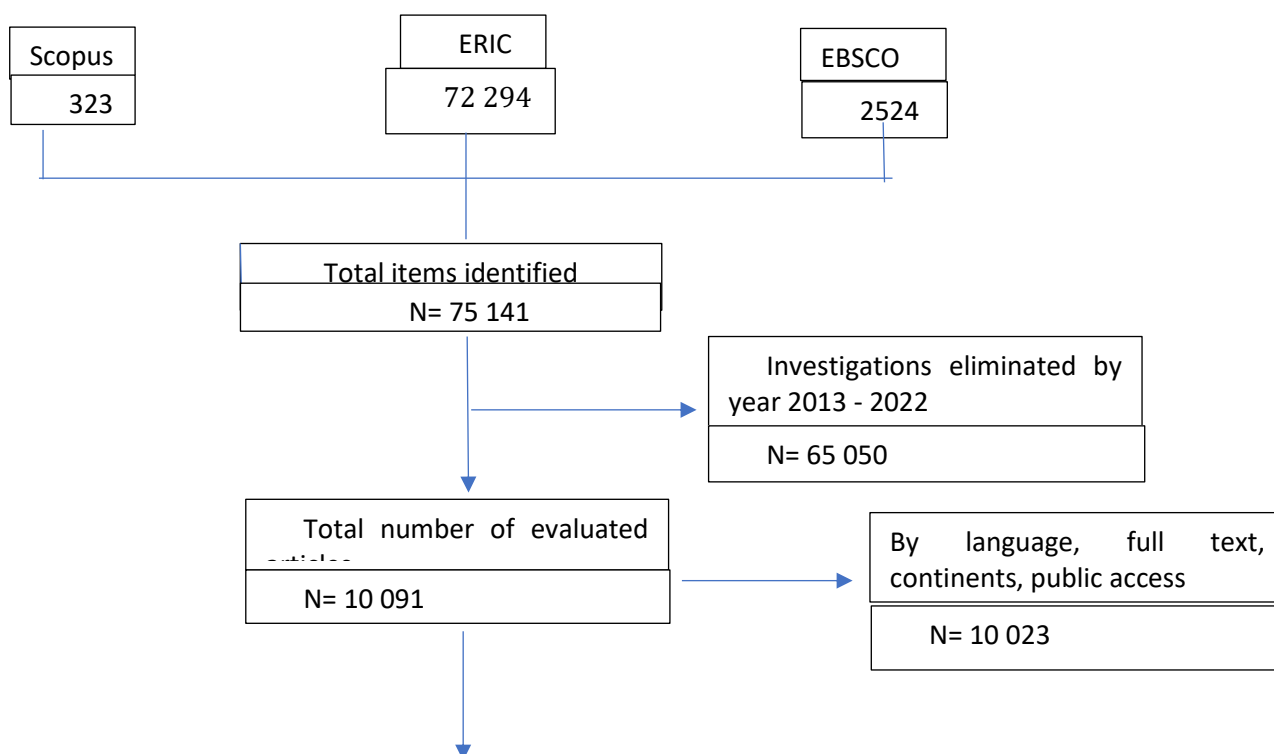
Scopus
323

ERIC
72 294

EBSCO
2524

Total items identified
N= 75 141

Investigations eliminated by year 2013 - 2022
N= 65 050

Total number of evaluated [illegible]
N= 10 091

By language, full text, continents, public access
N= 10 023